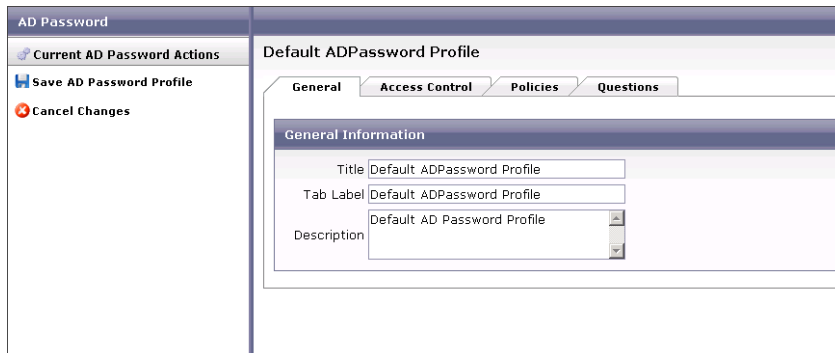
AD Password

Current AD Password Actions

Save AD Password Profile

Cancel Changes

Default ADPassword Profile

General | Access Control | Policies | Questions

General Information

Title Default ADPassword Profile

Tab Label Default ADPassword Profile

Description Default AD Password Profile